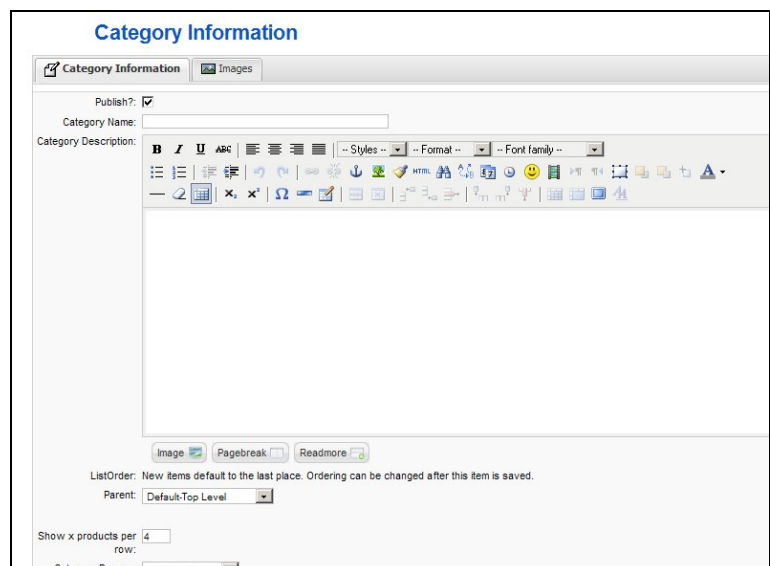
Category Information

Category Information | Images

Publish?:
Category Name:
Category Description:

B I U ABC | -- Styles -- | -- Format -- | -- Font family --

HTML

x₂ x²

Image | Pagebreak | Readmore

ListOrder: New items default to the last place. Ordering can be changed after this item is saved.

Parent: Default-Top Level

Show x products per row: 4